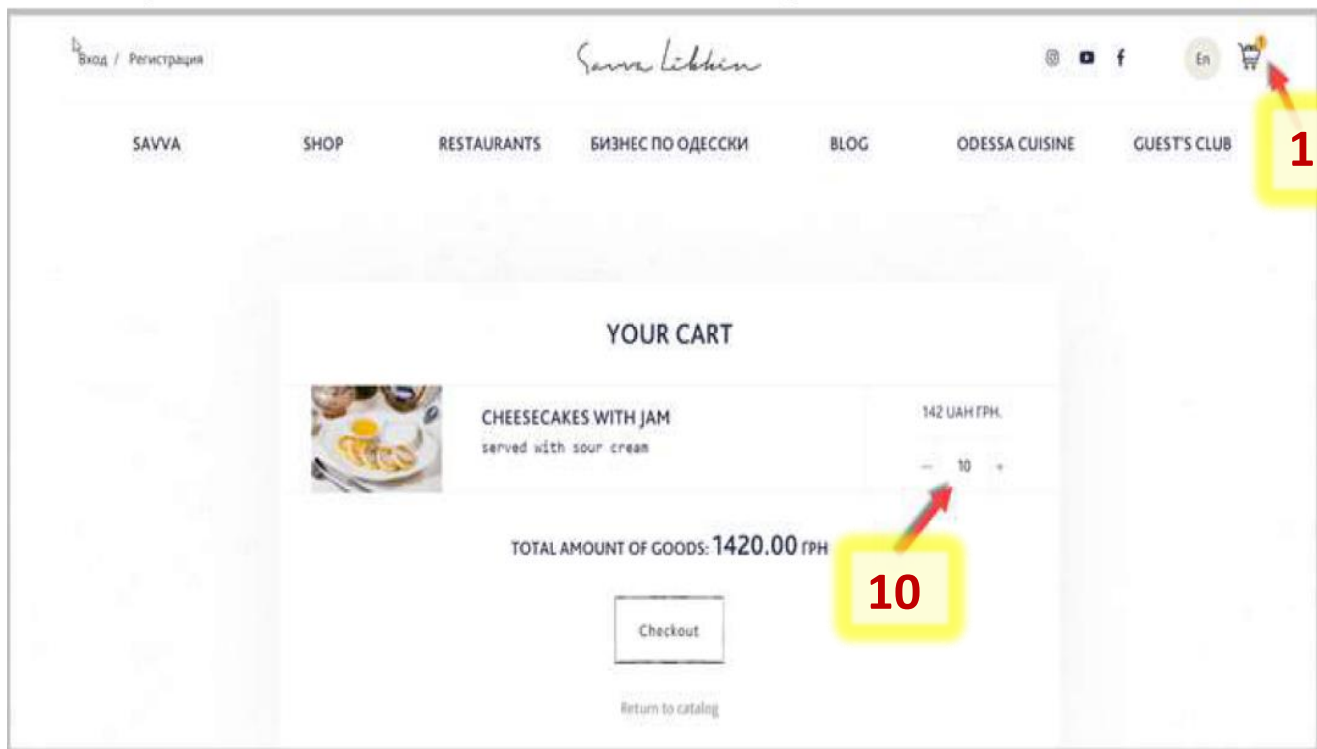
Вход / Регистрация

Savva Libkin

En

1

SAVVA SHOP RESTAURANTS БИЗНЕС ПО ОДЕССКИ BLOG ODESSA CUISINE GUEST'S CLUB

1

YOUR CART

CHEESECAKES WITH JAM
served with sour cream

142 UAH ГРН.

– 10 +

TOTAL AMOUNT OF GOODS: 1420.00 ГРН

10

Checkout

Return to catalog